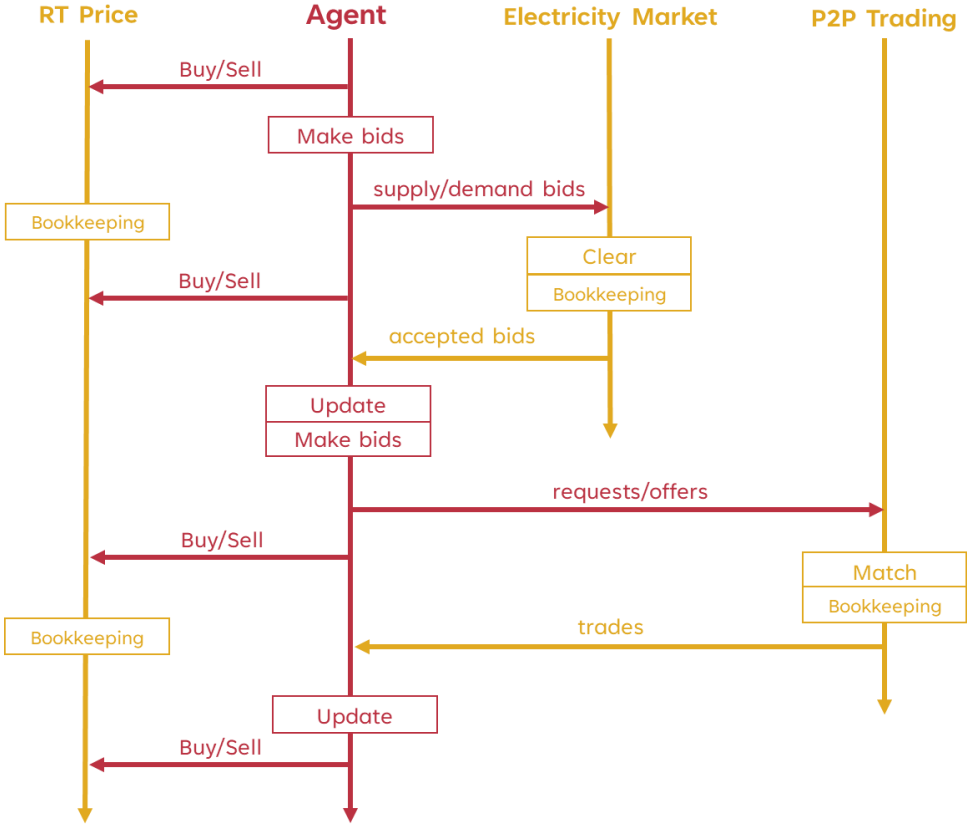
RT Price
Agent
Electricity Market
P2P Trading

Buy/Sell

Make bids

supply/demand bids

Bookkeeping

Clear

Bookkeeping

Buy/Sell

accepted bids

Update

Make bids

requests/offers

Buy/Sell

Match

Bookkeeping

Bookkeeping

trades

Update

Buy/Sell